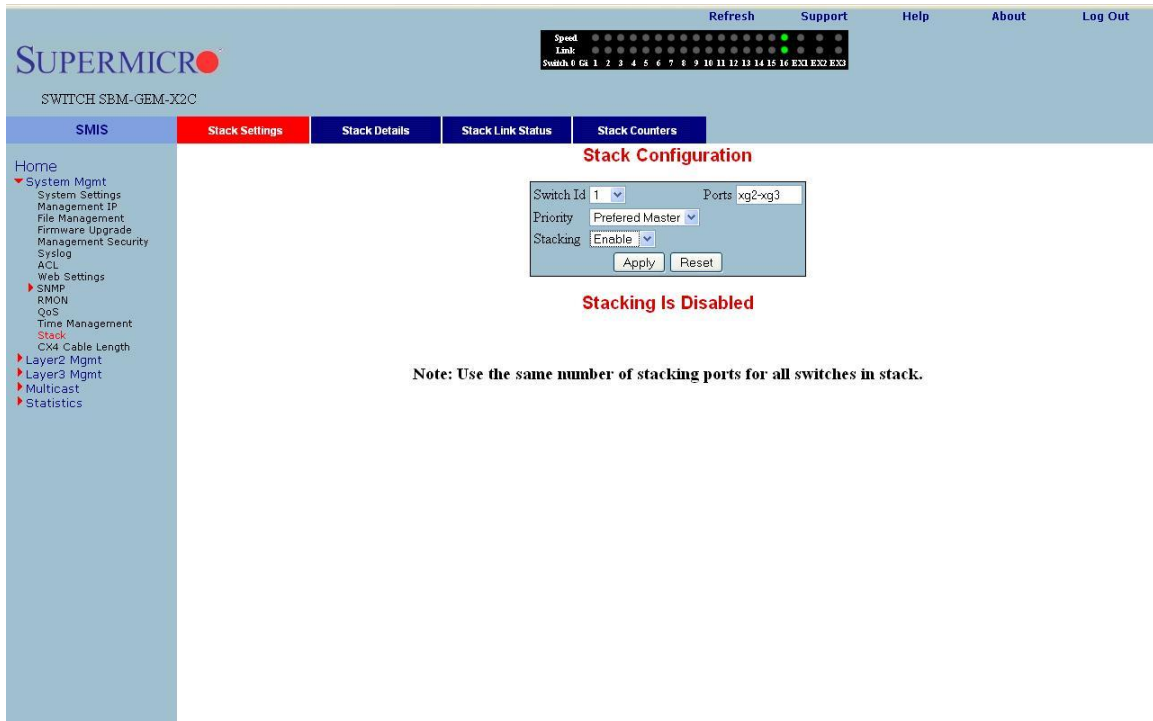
Refresh Support Help About Log Out

SUPERMICRO

SWITCH SBM-GEM-X2C

Speed
Link
Switch 0 Gi 1 2 3 4 5 6 7 8 9 10 11 12 13 14 15 16 EX1 EX2 EX3

SMIS

Stack Settings | Stack Details | Stack Link Status | Stack Counters

Home
System Mgmt
System Settings
Management IP
File Management
Firmware Upgrade
Management Security
Syslog
ACL
Web Settings
SNMP
RMON
QoS
Time Management
Stack
CX4 Cable Length
Layer2 Mgmt
Layer3 Mgmt
Multicast
Statistics

Stack Configuration

Switch Id 1
Ports xg2-xg3
Priority Prefered Master
Stacking Enable
Apply Reset

Stacking Is Disabled

Note: Use the same number of stacking ports for all switches in stack.